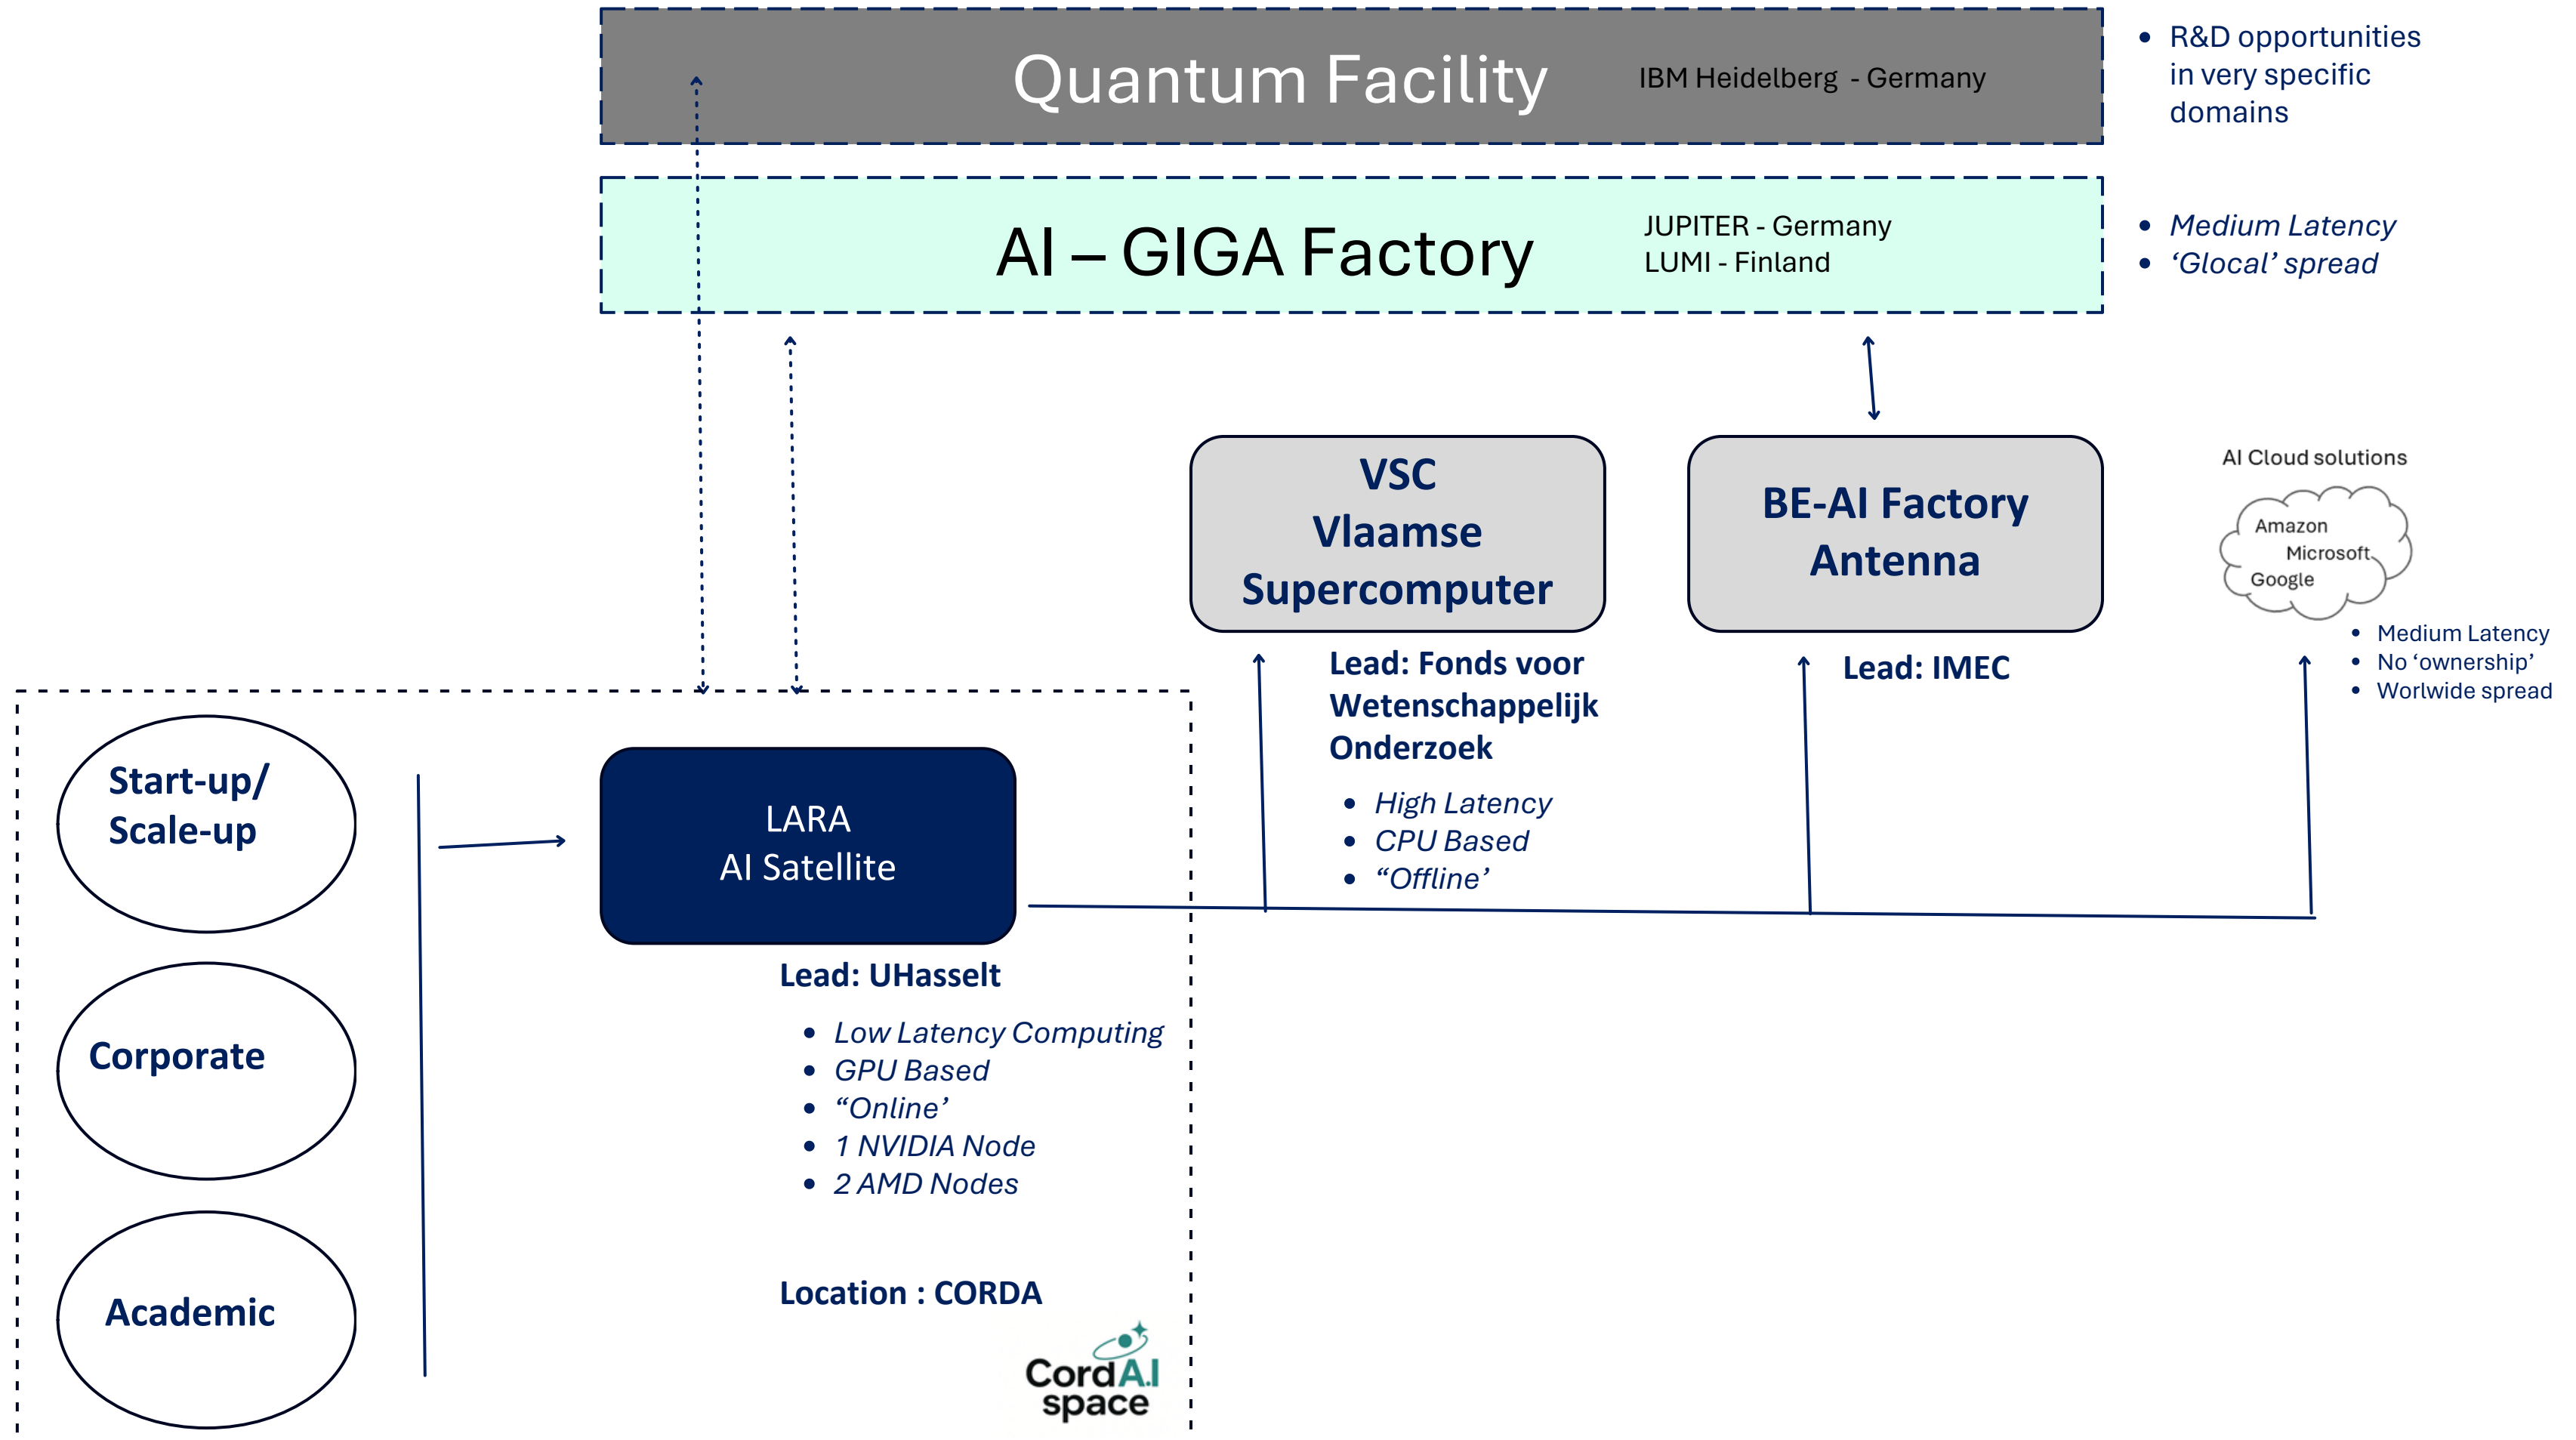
Quantum Facility

IBM Heidelberg - Germany

- R&D opportunities in very specific domains

AI – GIGA Factory

JUPITER - Germany
LUMI - Finland

- Medium Latency
- 'Glocal' spread

VSC
Vlaamse
Supercomputer

BE-AI Factory
Antenna

AI Cloud solutions

Amazon
Microsoft
Google

- Medium Latency
- No 'ownership'
- Worlwide spread

Lead: Fonds voor Wetenschappelijk Onderzoek

- High Latency
- CPU Based
- "Offline'

Lead: IMEC

Start-up/
Scale-up

Corporate

Academic

LARA
AI Satellite

Lead: UHasselt

- Low Latency Computing
- GPU Based
- "Online'
- 1 NVIDIA Node
- 2 AMD Nodes

Location : CORDA

Corda A.I space